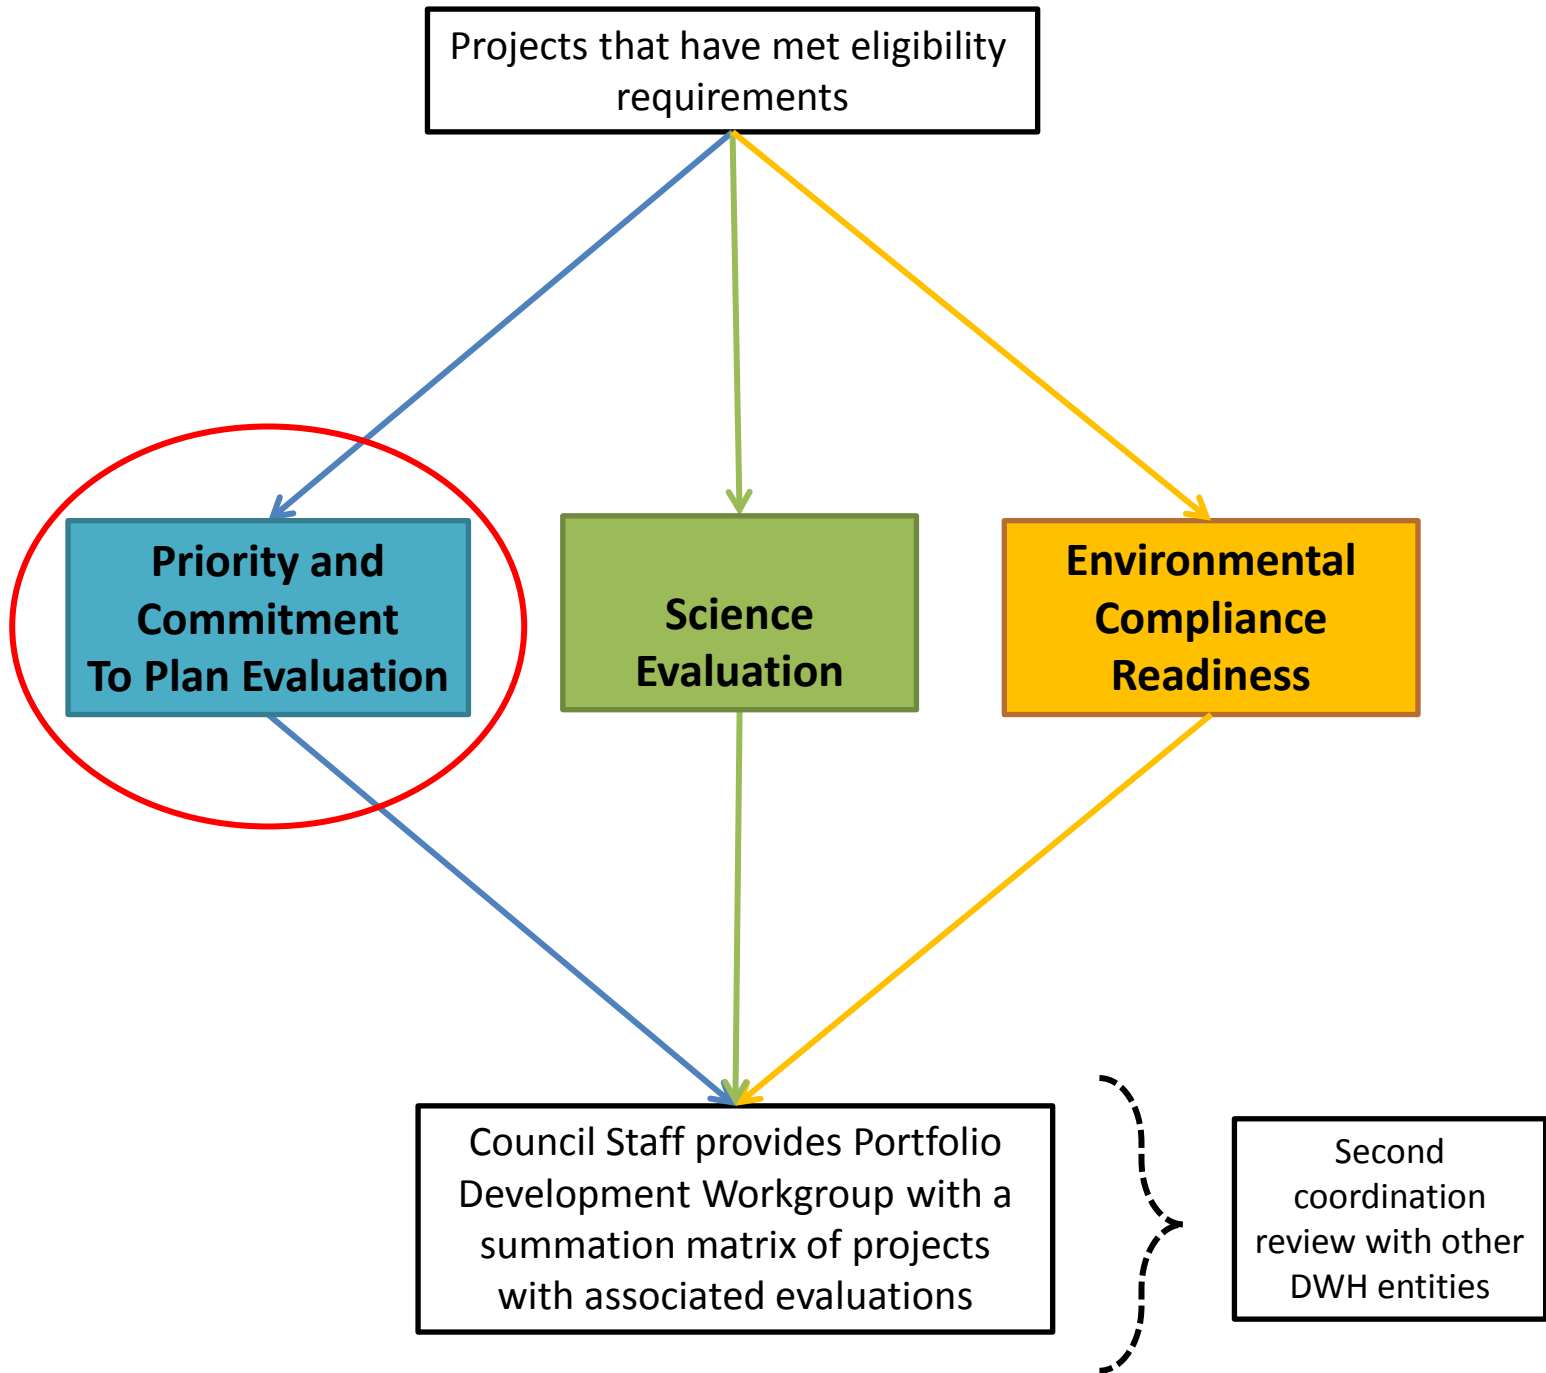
Projects that have met eligibility requirements

Priority and Commitment To Plan Evaluation

Science Evaluation

Environmental Compliance Readiness

Council Staff provides Portfolio Development Workgroup with a summation matrix of projects with associated evaluations

Second coordination review with other DWH entities